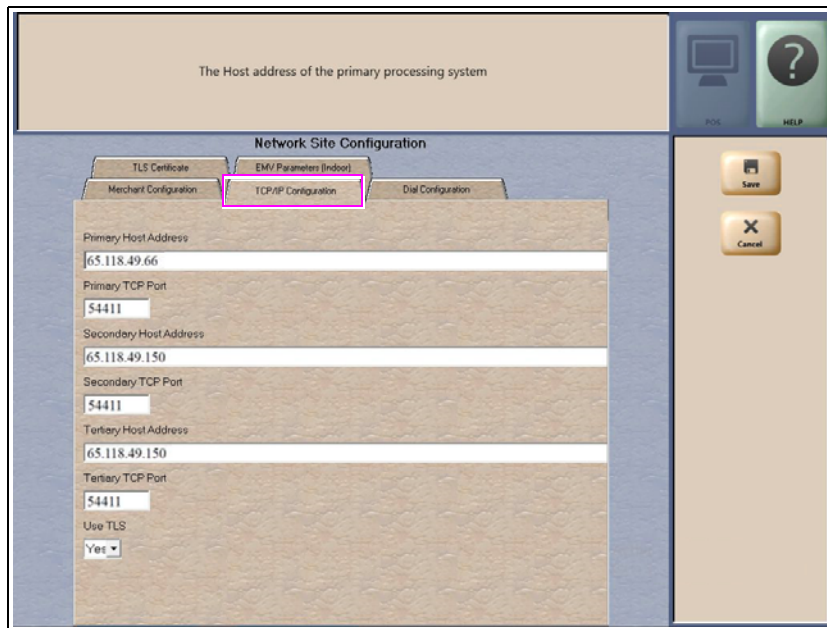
The Host address of the primary processing system

POS

HELP

Network Site Configuration

TLS Certificate

EMV Parameters (Indoor)

Merchant Configuration

TCP/IP Configuration

Dial Configuration

Save

Cancel

Primary Host Address

65.118.49.66

Primary TCP Port

54411

Secondary Host Address

65.118.49.150

Secondary TCP Port

54411

Tertiary Host Address

65.118.49.150

Tertiary TCP Port

54411

Use TLS

Yes